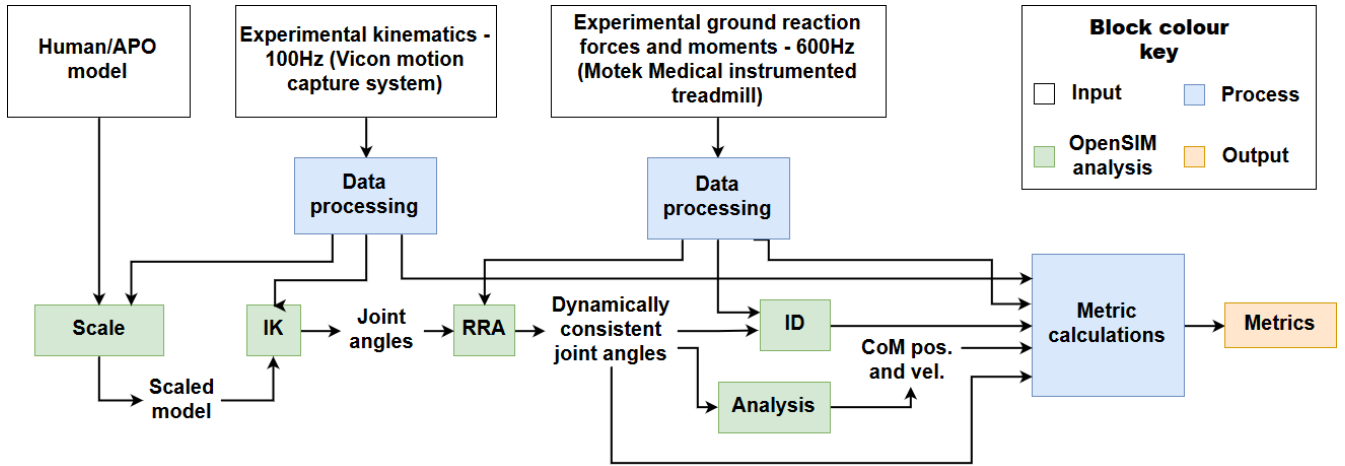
Human/APO model

Experimental kinematics - 100Hz (Vicon motion capture system)

Experimental ground reaction forces and moments - 600Hz (Motek Medical instrumented treadmill)

Block colour key

Input

Process

OpenSIM analysis

Output

Data processing

Data processing

Scale

IK

Joint angles

RRA

Dynamically consistent joint angles

ID

Metric calculations

Metrics

CoM pos. and vel.

Scaled model

Analysis